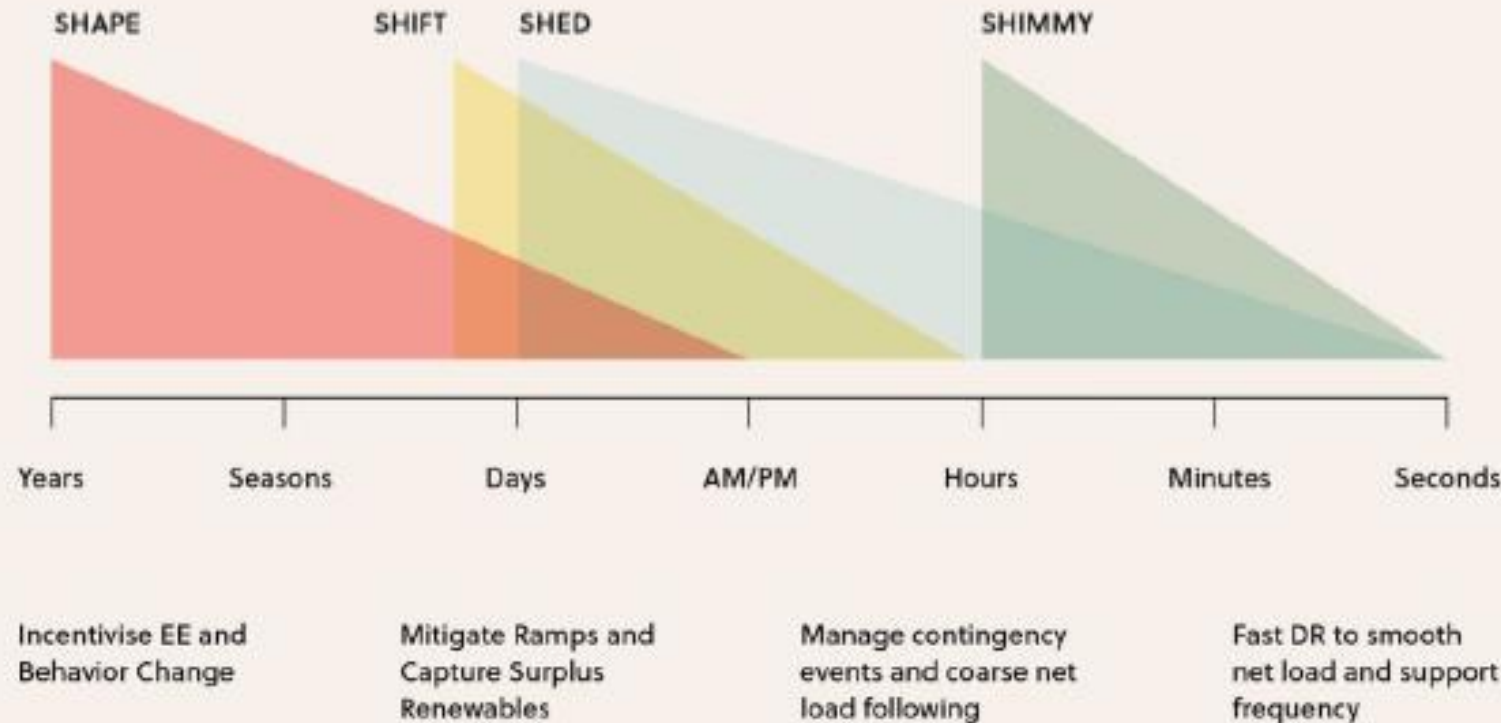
SHAPE SHIFT SHED SHIMMY

Years Seasons Days AM/PM Hours Minutes Seconds

Incentivise EE and Behavior Change

Mitigate Ramps and Capture Surplus Renewables

Manage contingency events and coarse net load following

Fast DR to smooth net load and support frequency